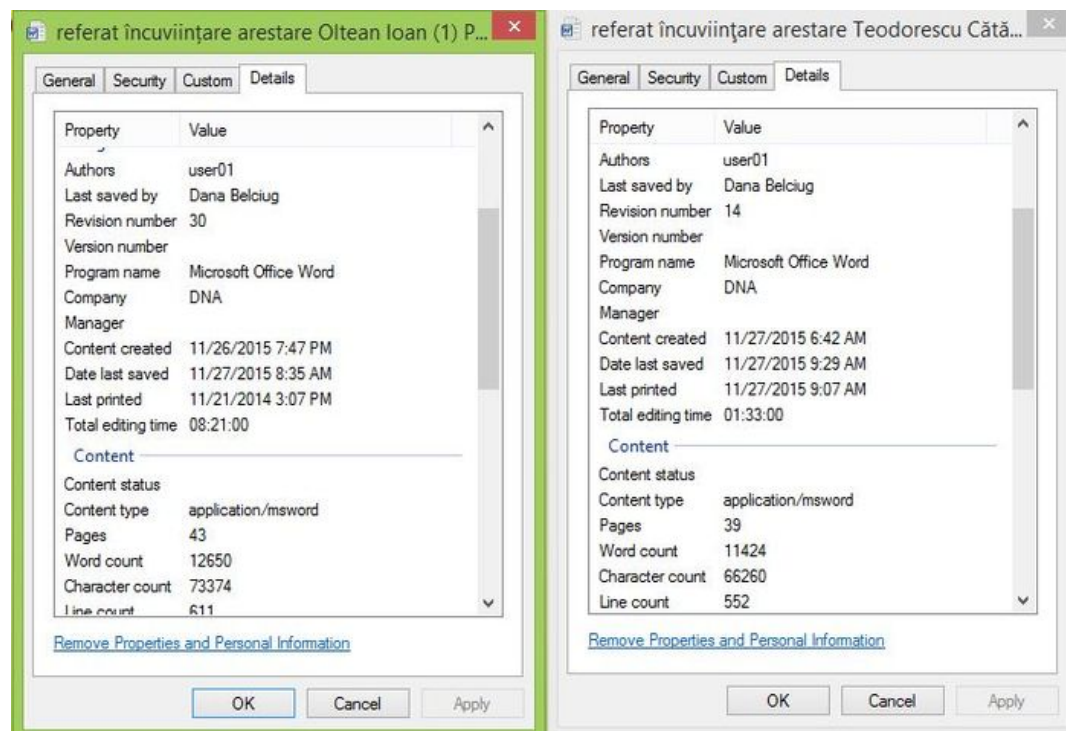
referat încuviinţare arestare Oltean Ioan (1) P...

General | Security | Custom | Details

| Property | Value |
|---|---|
| Authors | user01 |
| Last saved by | Dana Belciug |
| Revision number | 30 |
| Version number | |
| Program name | Microsoft Office Word |
| Company | DNA |
| Manager | |
| Content created | 11/26/2015 7:47 PM |
| Date last saved | 11/27/2015 8:35 AM |
| Last printed | 11/21/2014 3:07 PM |
| Total editing time | 08:21:00 |

Content

| Property | Value |
|---|---|
| Content status | |
| Content type | application/msword |
| Pages | 43 |
| Word count | 12650 |
| Character count | 73374 |
| Line count | 611 |

Remove Properties and Personal Information

OK | Cancel | Apply

referat încuviinţare arestare Teodorescu Cătă...

General | Security | Custom | Details

| Property | Value |
|---|---|
| Authors | user01 |
| Last saved by | Dana Belciug |
| Revision number | 14 |
| Version number | |
| Program name | Microsoft Office Word |
| Company | DNA |
| Manager | |
| Content created | 11/27/2015 6:42 AM |
| Date last saved | 11/27/2015 9:29 AM |
| Last printed | 11/27/2015 9:07 AM |
| Total editing time | 01:33:00 |

Content

| Property | Value |
|---|---|
| Content status | |
| Content type | application/msword |
| Pages | 39 |
| Word count | 11424 |
| Character count | 66260 |
| Line count | 552 |

Remove Properties and Personal Information

OK | Cancel | Apply